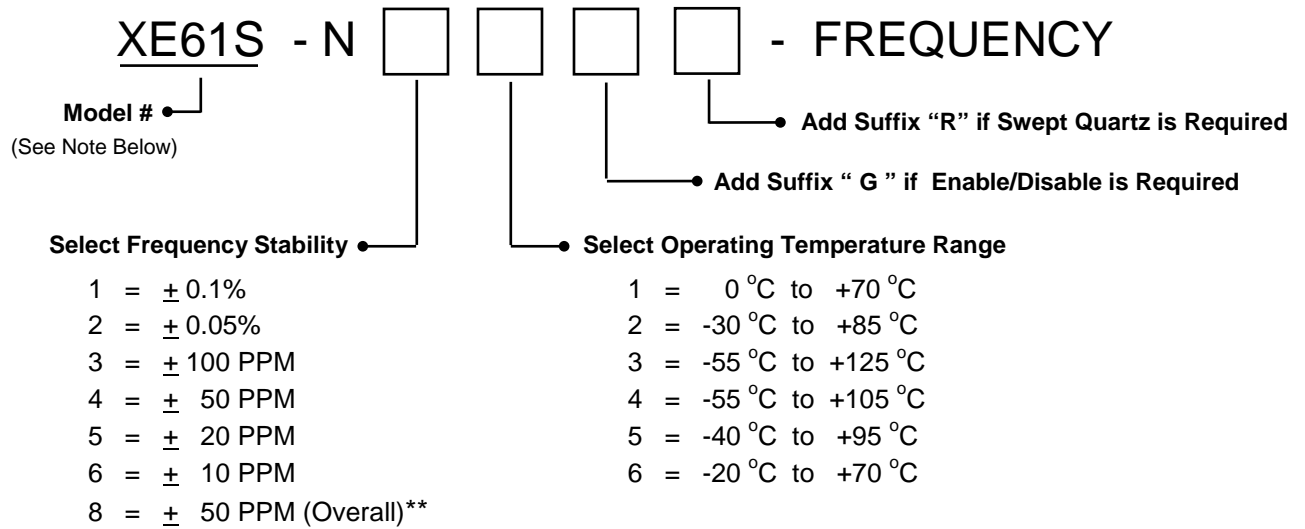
XE61S - N - FREQUENCY

Model #
(See Note Below)

Add Suffix "R" if Swept Quartz is Required

Add Suffix " G " if Enable/Disable is Required

Select Frequency Stability

1 = $\pm$ 0.1%
2 = $\pm$ 0.05%
3 = $\pm$ 100 PPM
4 = $\pm$ 50 PPM
5 = $\pm$ 20 PPM
6 = $\pm$ 10 PPM
8 = $\pm$ 50 PPM (Overall)**

Select Operating Temperature Range

1 = $0\,^{o}C$ to $+70\,^{o}C$
2 = $-30\,^{o}C$ to $+85\,^{o}C$
3 = $-55\,^{o}C$ to $+125\,^{o}C$
4 = $-55\,^{o}C$ to $+105\,^{o}C$
5 = $-40\,^{o}C$ to $+95\,^{o}C$
6 = $-20\,^{o}C$ to $+70\,^{o}C$